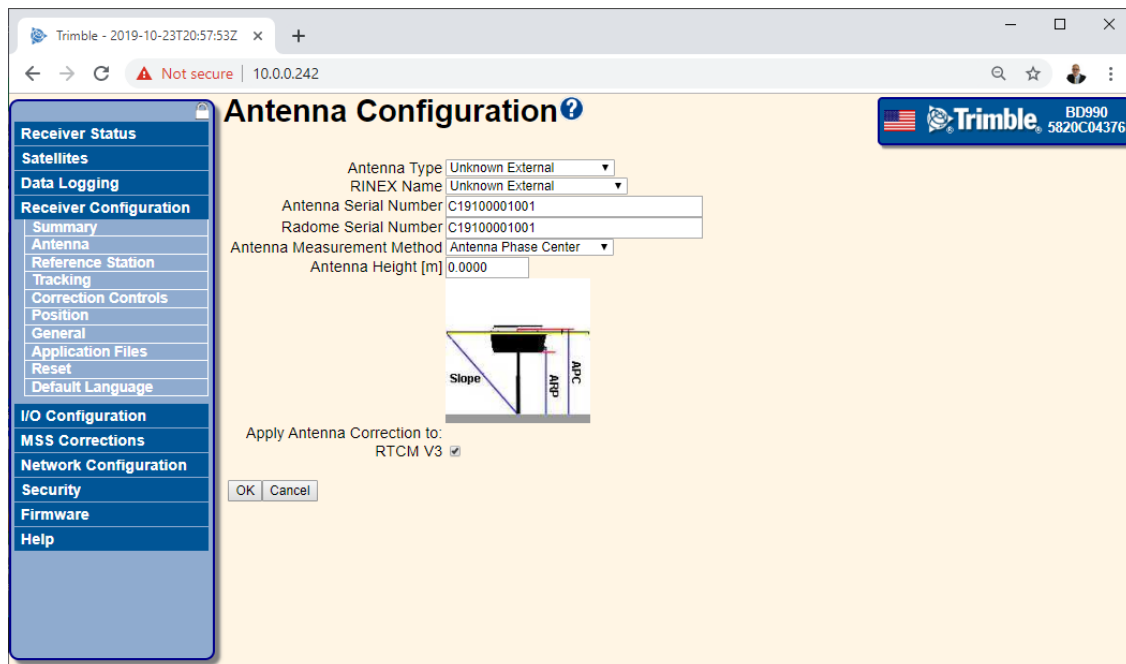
Trimble - 2019-10-23T20:57:53Z ×
+
Not secure | 10.0.0.242

Receiver Status
Satellites
Data Logging
Receiver Configuration
Summary
Antenna
Reference Station
Tracking
Correction Controls
Position
General
Application Files
Reset
Default Language
I/O Configuration
MSS Corrections
Network Configuration
Security
Firmware
Help

Antenna Configuration

Trimble BD990 5820C04376

Antenna Type Unknown External
RINEX Name Unknown External
Antenna Serial Number C19100001001
Radome Serial Number C19100001001
Antenna Measurement Method Antenna Phase Center
Antenna Height [m] 0.0000

Slope ARP APC

Apply Antenna Correction to:
RTCM V3

OK Cancel